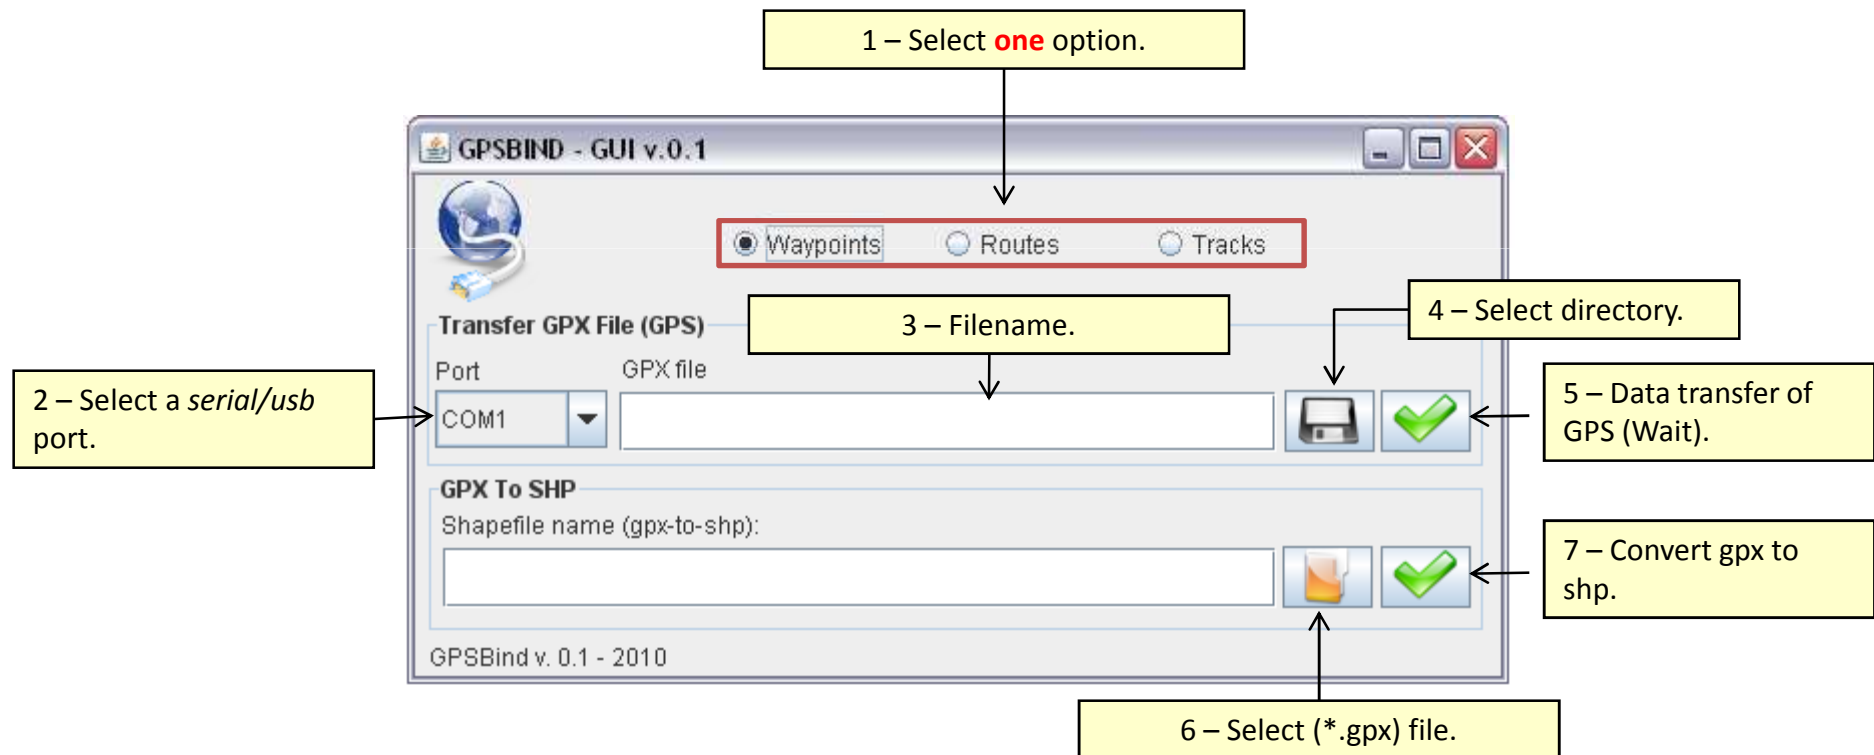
1 – Select one option.

GPSBIND - GUI v.0.1

Waypoints Routes Tracks

Transfer GPX File (GPS)

3 – Filename.

4 – Select directory.

Port GPX file

2 – Select a *serial/usb* port.

COM1

5 – Data transfer of GPS (Wait).

GPX To SHP

Shapefile name (gpx-to-shp):

7 – Convert gpx to shp.

GPSBind v. 0.1 - 2010

6 – Select (*.gpx) file.